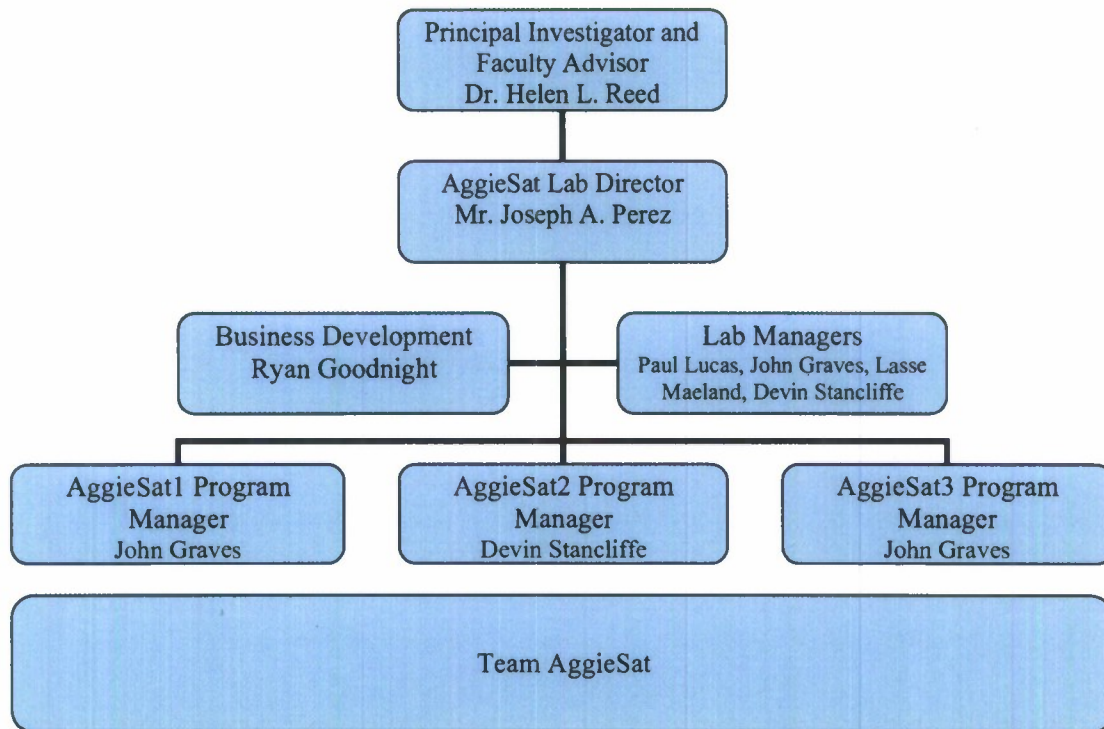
Principal Investigator and Faculty Advisor
Dr. Helen L. Reed

AggieSat Lab Director
Mr. Joseph A. Perez

Business Development
Ryan Goodnight

Lab Managers
Paul Lucas, John Graves, Lasse Maeland, Devin Stancliffe

AggieSat1 Program Manager
John Graves

AggieSat2 Program Manager
Devin Stancliffe

AggieSat3 Program Manager
John Graves

Team AggieSat